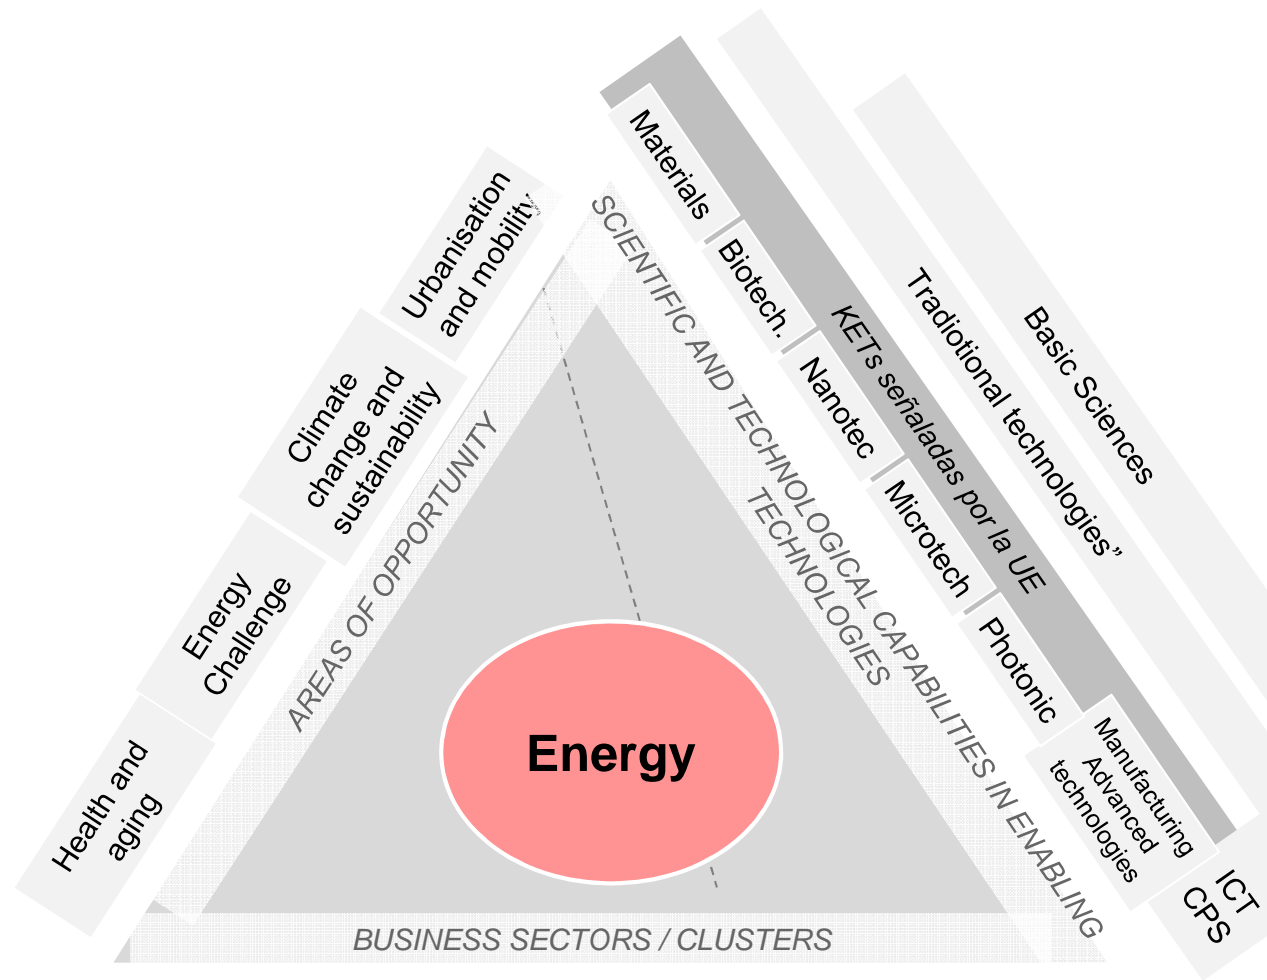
Health and aging

Energy Challenge

Climate change and sustainability

Urbanisation and mobility

AREAS OF OPPORTUNITY

SCIENTIFIC AND TECHNOLOGICAL CAPABILITIES IN ENABLING TECHNOLOGIES

Materials

Biotech.

Nanotec

Microtech

Photonic

Manufacturing Advanced technologies

KETs señaladas por la UE

Tradiotional technologies"

Basic Sciences

ICT CPS

Energy

BUSINESS SECTORS / CLUSTERS